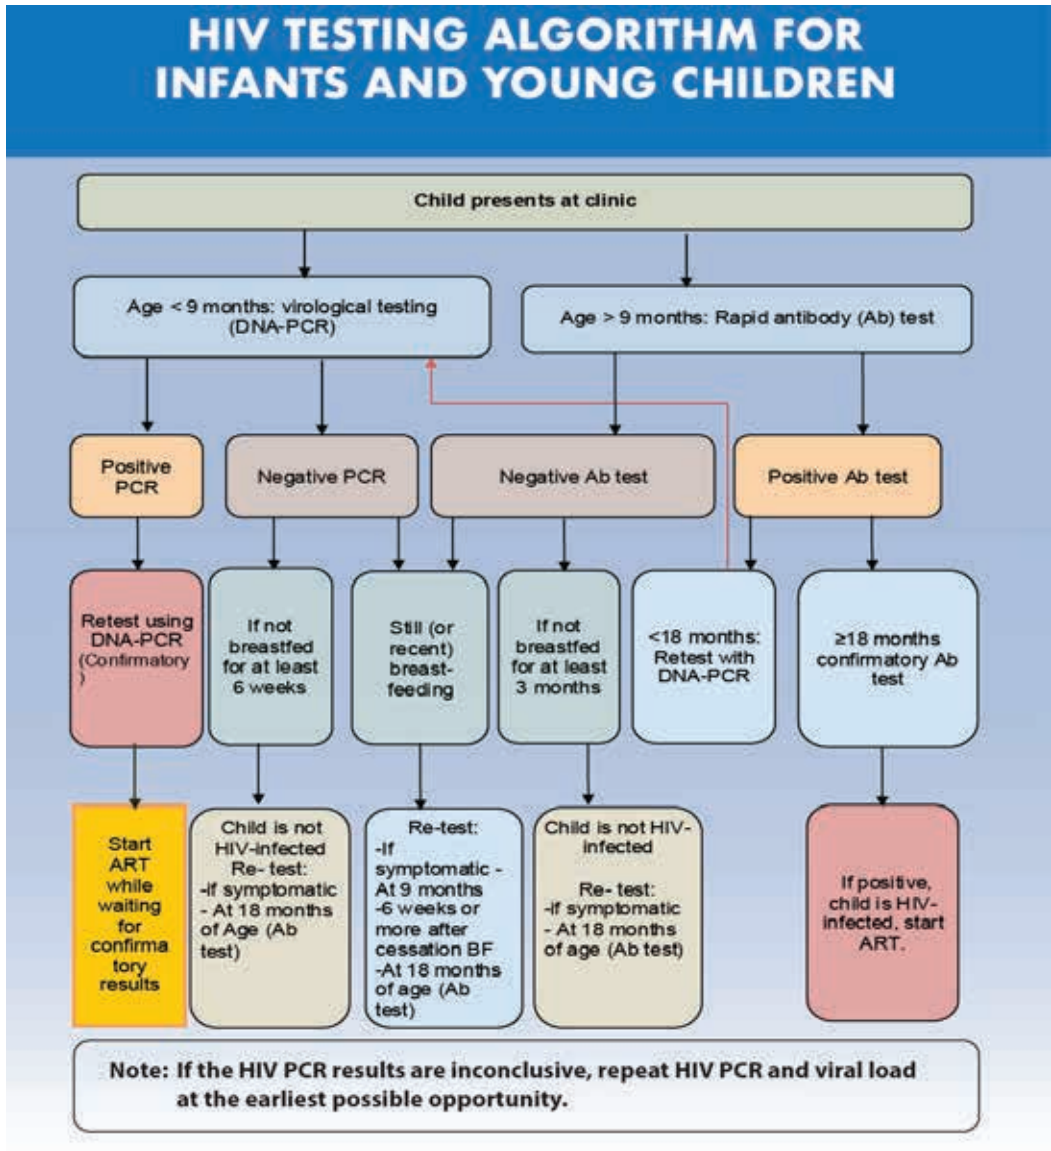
HIV TESTING ALGORITHM FOR INFANTS AND YOUNG CHILDREN

Child presents at clinic

Age < 9 months: virological testing (DNA-PCR)

Age > 9 months: Rapid antibody (Ab) test

Positive PCR

Negative PCR

Negative Ab test

Positive Ab test

Retest using DNA-PCR (Confirmatory )

If not breastfed for at least 6 weeks

Still (or recent) breast-feeding

If not breastfed for at least 3 months

<18 months: Retest with DNA-PCR

≥18 months confirmatory Ab test

Start ART while waiting for confirma tory results

Child is not HIV-infected Re- test: -if symptomatic - At 18 months of Age (Ab test)

Re-test: -If symptomatic - At 9 months -6 weeks or more after cessation BF -At 18 months of age (Ab test)

Child is not HIV-infected Re- test: -if symptomatic - At 18 months of age (Ab test)

If positive, child is HIV-infected, start ART.

Note: If the HIV PCR results are inconclusive, repeat HIV PCR and viral load at the earliest possible opportunity.